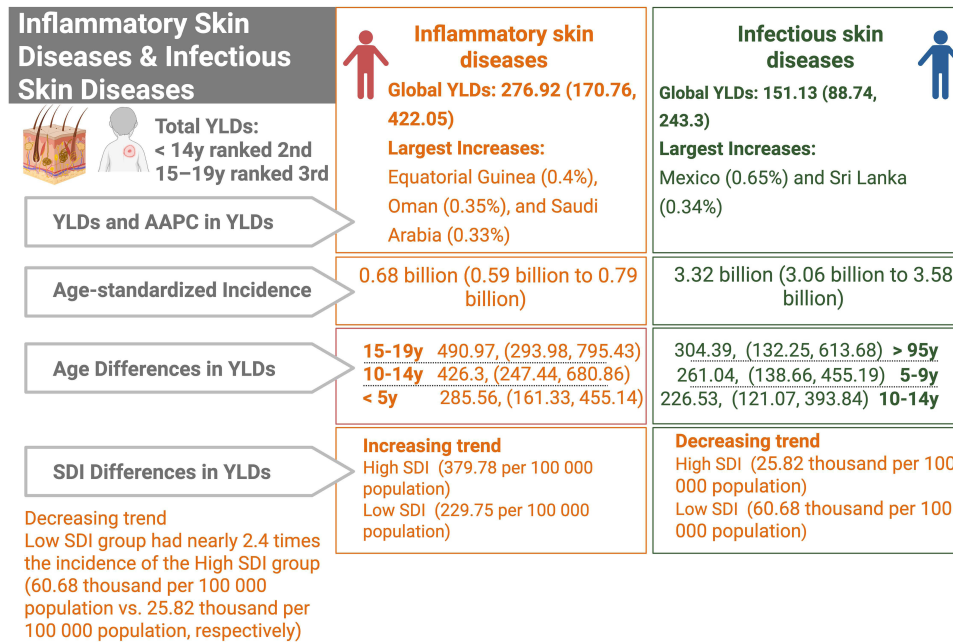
Inflammatory Skin Diseases & Infectious Skin Diseases

Total YLDs:
< 14y ranked 2nd
15–19y ranked 3rd

Inflammatory skin diseases

Global YLDs: 276.92 (170.76, 422.05)

Largest Increases:

Equatorial Guinea (0.4%), Oman (0.35%), and Saudi Arabia (0.33%)

Infectious skin diseases

Global YLDs: 151.13 (88.74, 243.3)

Largest Increases:

Mexico (0.65%) and Sri Lanka (0.34%)

YLDs and AAPC in YLDs

Age-standardized Incidence

0.68 billion (0.59 billion to 0.79 billion)

3.32 billion (3.06 billion to 3.58 billion)

Age Differences in YLDs

15-19y 490.97, (293.98, 795.43)
10-14y 426.3, (247.44, 680.86)
< 5y 285.56, (161.33, 455.14)

304.39, (132.25, 613.68) > 95y
261.04, (138.66, 455.19) 5-9y
226.53, (121.07, 393.84) 10-14y

SDI Differences in YLDs

Increasing trend
High SDI (379.78 per 100 000 population)
Low SDI (229.75 per 100 000 population)

Decreasing trend
High SDI (25.82 thousand per 100 000 population)
Low SDI (60.68 thousand per 100 000 population)

Decreasing trend
Low SDI group had nearly 2.4 times the incidence of the High SDI group (60.68 thousand per 100 000 population vs. 25.82 thousand per 100 000 population, respectively)